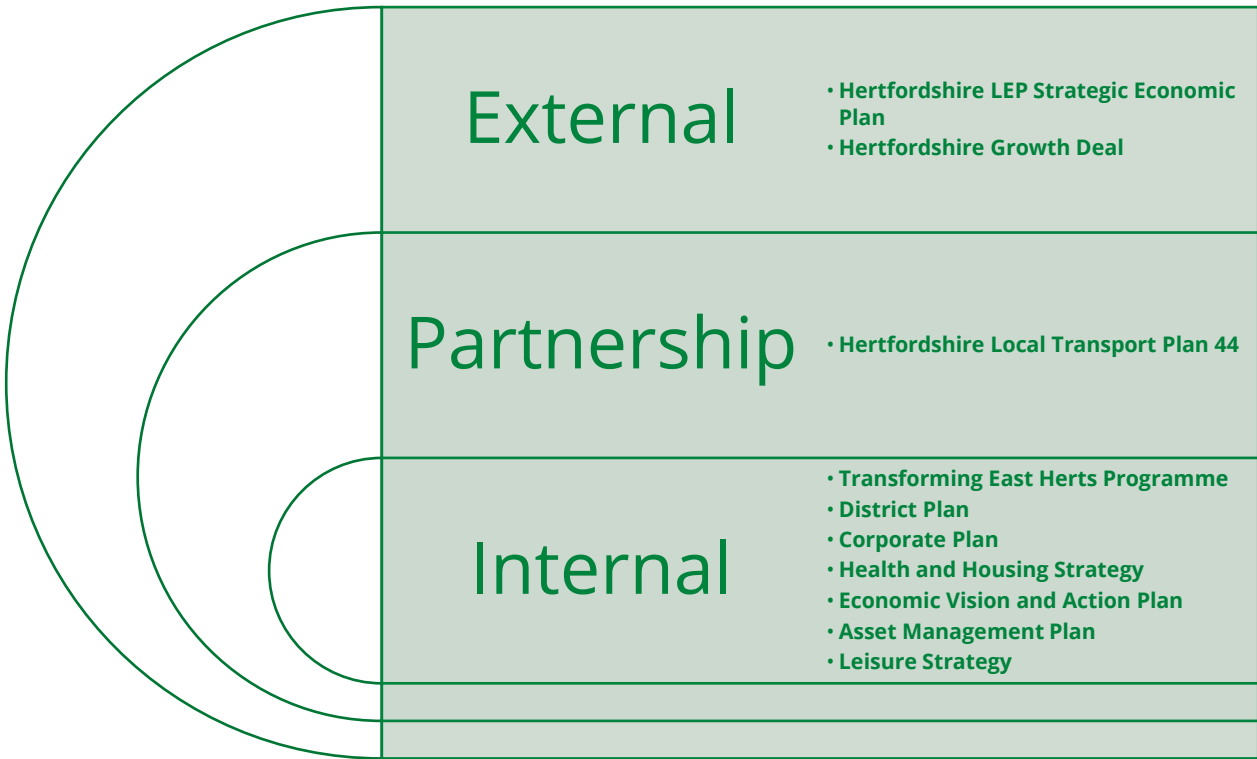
External

• Hertfordshire LEP Strategic Economic Plan
• Hertfordshire Growth Deal

Partnership

• Hertfordshire Local Transport Plan 44

Internal

• Transforming East Herts Programme
• District Plan
• Corporate Plan
• Health and Housing Strategy
• Economic Vision and Action Plan
• Asset Management Plan
• Leisure Strategy